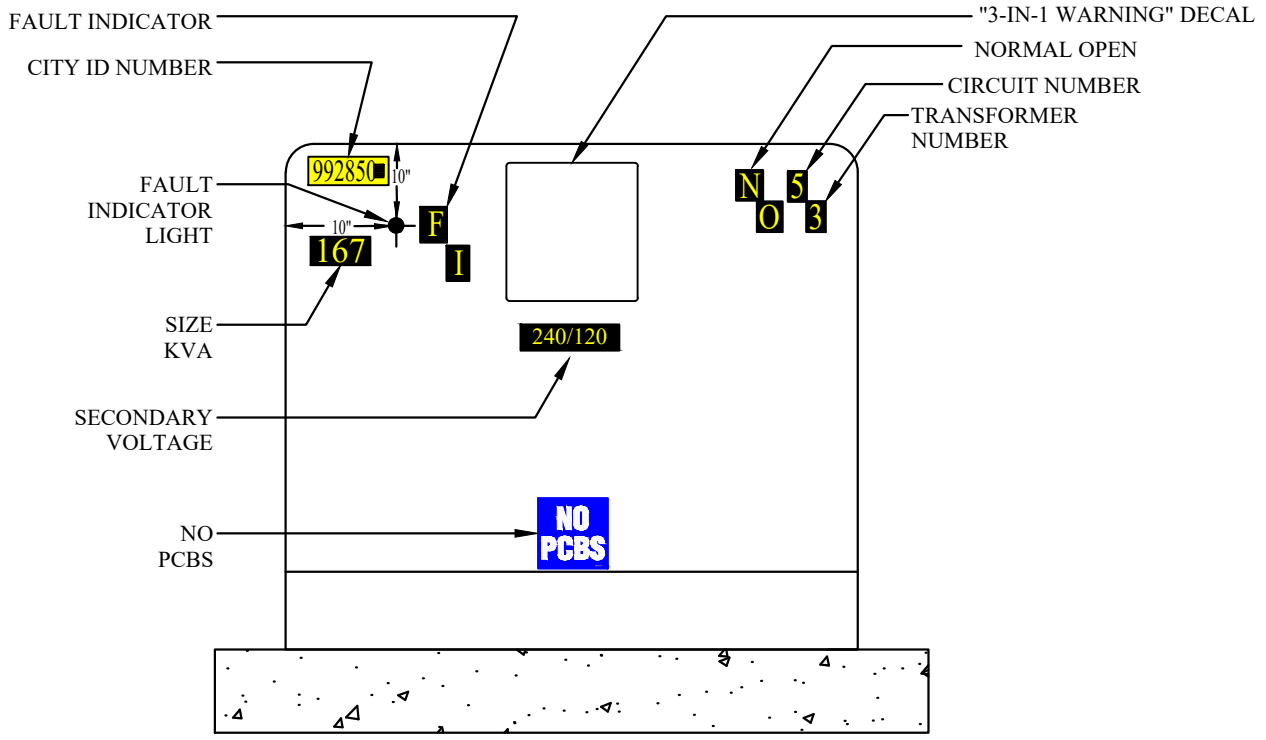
FAULT INDICATOR

CITY ID NUMBER

"3-IN-1 WARNING" DECAL

NORMAL OPEN

CIRCUIT NUMBER

TRANSFORMER NUMBER

992850

10"

FAULT INDICATOR LIGHT

10"

F

I

N

O

5

3

167

SIZE KVA

240/120

SECONDARY VOLTAGE

NO PCBS

NO PCBS